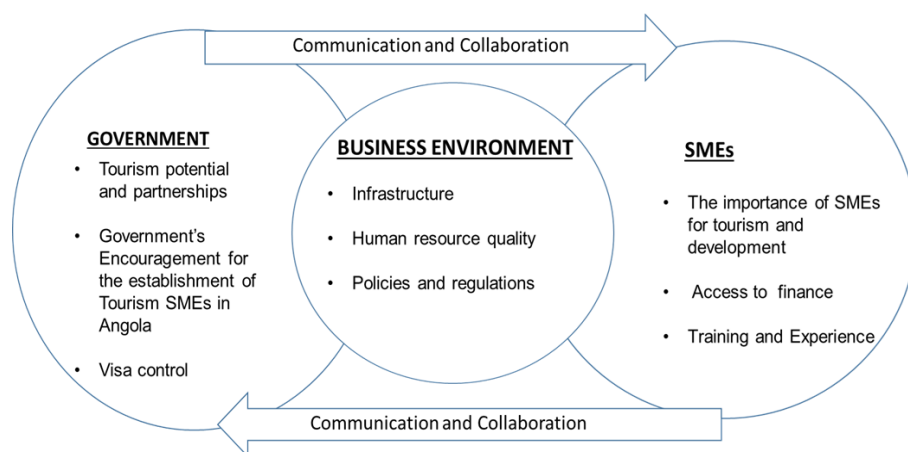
Communication and Collaboration

GOVERNMENT

• Tourism potential and partnerships

• Government's Encouragement for the establishment of Tourism SMEs in Angola

• Visa control

BUSINESS ENVIRONMENT

• Infrastructure

• Human resource quality

• Policies and regulations

SMEs

• The importance of SMEs for tourism and development

• Access to finance

• Training and Experience

Communication and Collaboration